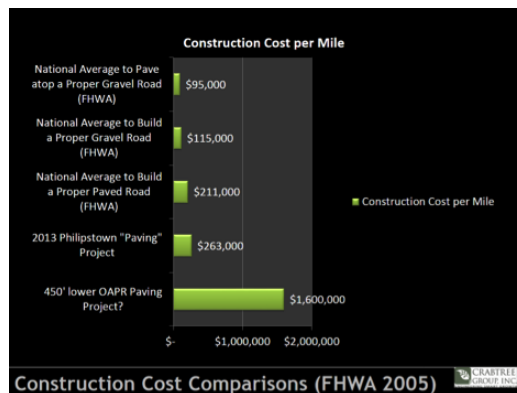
Construction Cost per Mile

National Average to Pave atop a Proper Gravel Road (FHWA)
$95,000

National Average to Build a Proper Gravel Road (FHWA)
$115,000

National Average to Build a Proper Paved Road (FHWA)
$211,000

2013 Philipstown "Paving" Project
$263,000

450' lower OAPR Paving Project?
$1,600,000

$-
$1,000,000
$2,000,000

Construction Cost per Mile

Construction Cost Comparisons (FHWA 2005)

CRABTREE GROUP INC